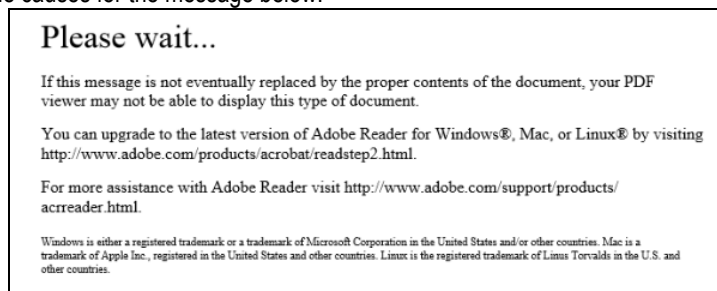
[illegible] causes for the message below:

Please wait...

If this message is not eventually replaced by the proper contents of the document, your PDF viewer may not be able to display this type of document.

You can upgrade to the latest version of Adobe Reader for Windows®, Mac, or Linux® by visiting http://www.adobe.com/products/acrobat/readstep2.html.

For more assistance with Adobe Reader visit http://www.adobe.com/support/products/acrreader.html.

Windows is either a registered trademark or a trademark of Microsoft Corporation in the United States and/or other countries. Mac is a trademark of Apple Inc., registered in the United States and other countries. Linux is the registered trademark of Linus Torvalds in the U.S. and other countries.